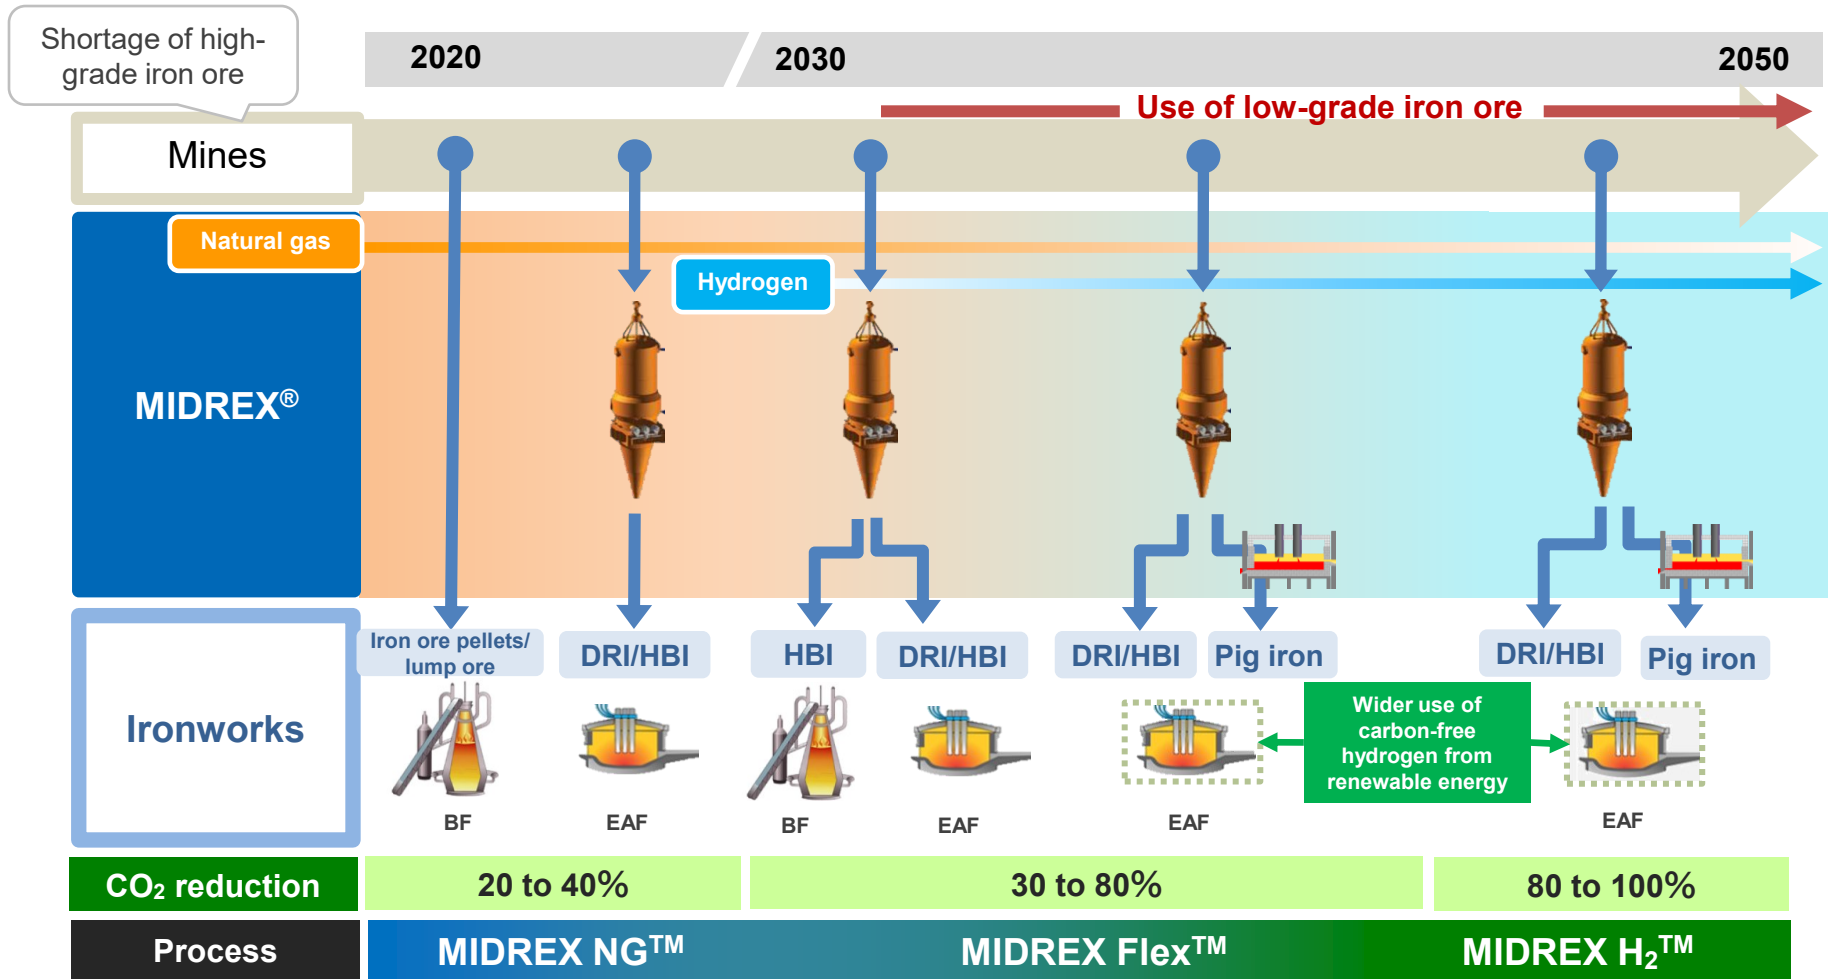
Shortage of high-grade iron ore

2020

2030

2050

Use of low-grade iron ore

Mines

Natural gas

Hydrogen

MIDREX®

Iron ore pellets/ lump ore

DRI/HBI

HBI

DRI/HBI

DRI/HBI

Pig iron

DRI/HBI

Pig iron

Ironworks

BF

EAF

BF

EAF

EAF

Wider use of carbon-free hydrogen from renewable energy

EAF

$CO_2$ reduction

20 to 40%

30 to 80%

80 to 100%

Process

MIDREX NG™

MIDREX Flex™

MIDREX $H_2$™